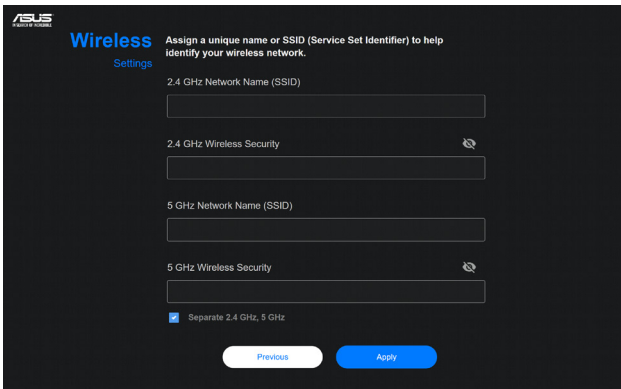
ASUS
IN SEARCH OF INCREDIBLE

Wireless
Settings

Assign a unique name or SSID (Service Set Identifier) to help identify your wireless network.

2.4 GHz Network Name (SSID)

2.4 GHz Wireless Security

5 GHz Network Name (SSID)

5 GHz Wireless Security

Separate 2.4 GHz, 5 GHz

Previous

Apply